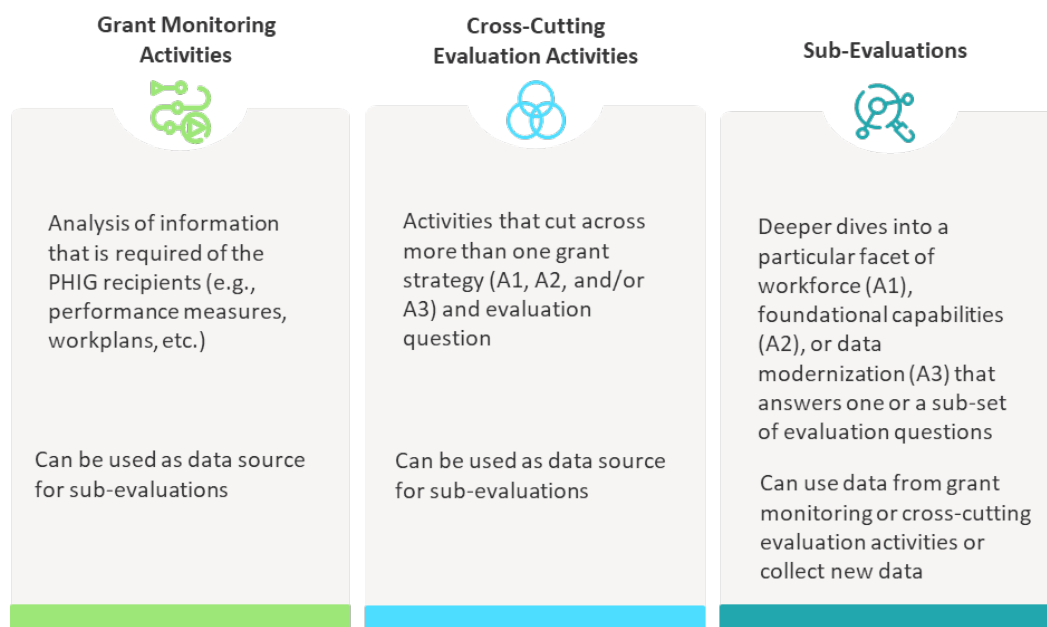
Grant Monitoring Activities

Analysis of information that is required of the PHIG recipients (e.g., performance measures, workplans, etc.)

Can be used as data source for sub-evaluations

Cross-Cutting Evaluation Activities

Activities that cut across more than one grant strategy (A1, A2, and/or A3) and evaluation question

Can be used as data source for sub-evaluations

Sub-Evaluations

Deeper dives into a particular facet of workforce (A1), foundational capabilities (A2), or data modernization (A3) that answers one or a sub-set of evaluation questions

Can use data from grant monitoring or cross-cutting evaluation activities or collect new data